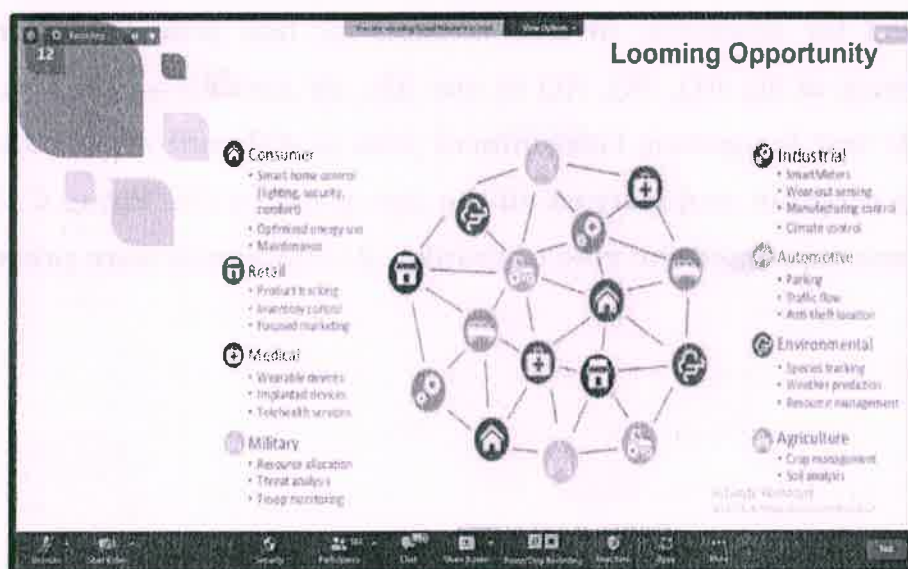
12

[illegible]

View Options

Looming Opportunity

Consumer
• Smart home control (lighting, security, comfort)
• Optimized energy use
• Maintenance

Retail
• Product tracking
• Inventory control
• Focused marketing

Medical
• Wearable devices
• Implanted devices
• Telehealth services

Military
• Resource allocation
• Threat analysis
• Troop monitoring

Industrial
• SmartMeters
• Wear-out sensing
• Manufacturing control
• Climate control

Automotive
• Parking
• Traffic flow
• Anti theft location

Environmental
• Species tracking
• Weather prediction
• Resource management

Agriculture
• Crop management
• Soil analysis

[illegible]

Security Participants Chat Share Screen Record Reactions Apps More End